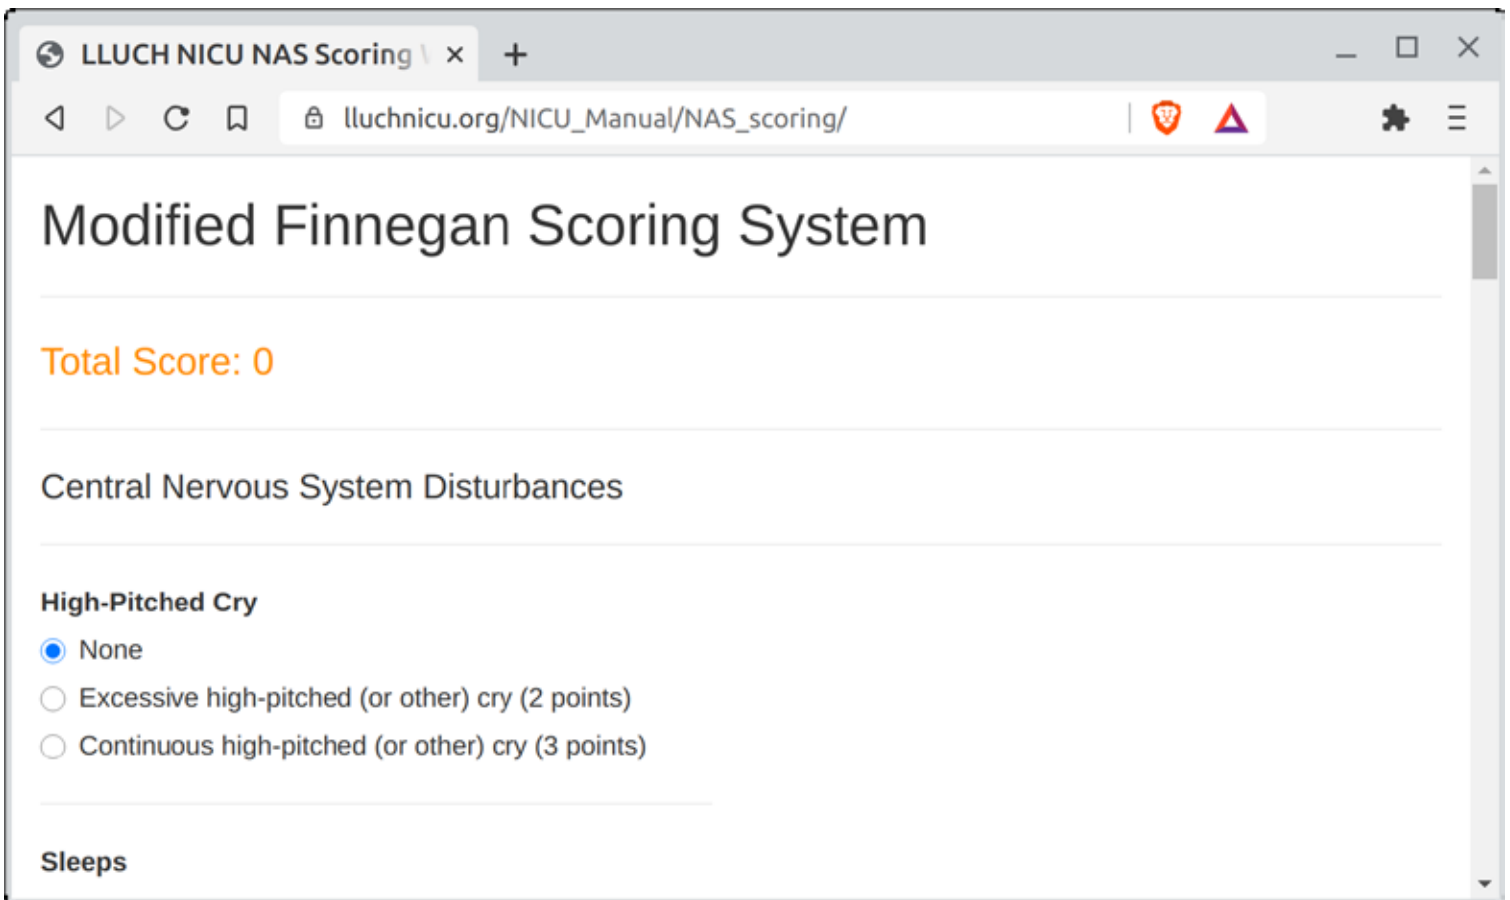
LLUCH NICU NAS Scoring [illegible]

lluchnicu.org/NICU_Manual/NAS_scoring/

Modified Finnegan Scoring System

Total Score: 0

Central Nervous System Disturbances

High-Pitched Cry

None

Excessive high-pitched (or other) cry (2 points)

Continuous high-pitched (or other) cry (3 points)

Sleeps